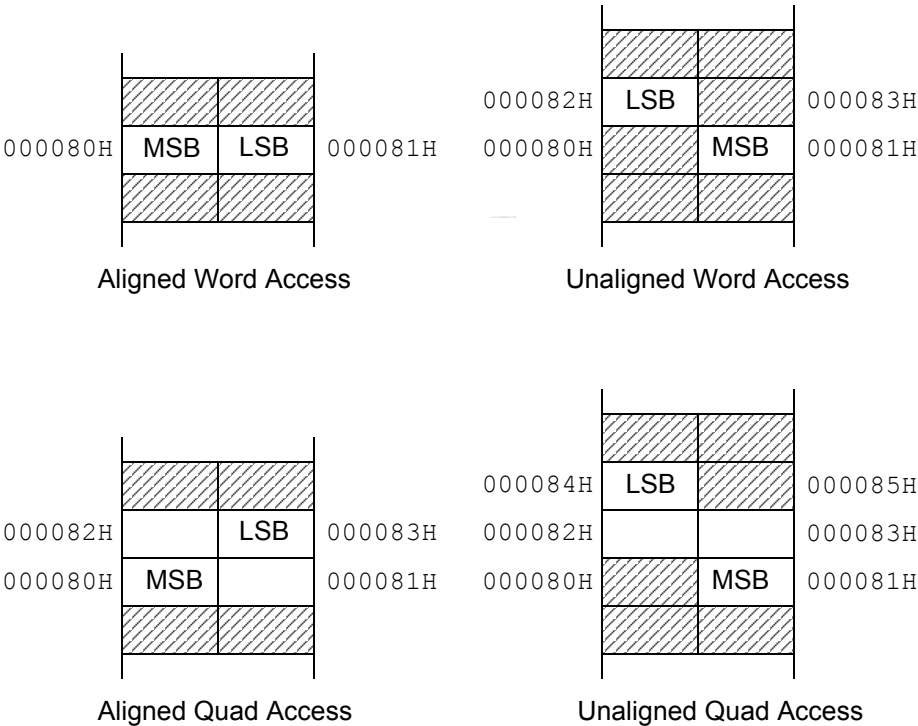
000080H MSB LSB 000081H

Aligned Word Access

000082H LSB 000083H
000080H MSB 000081H

Unaligned Word Access

000082H LSB 000083H
000080H MSB 000081H

Aligned Quad Access

000084H LSB 000085H
000082H 000083H
000080H MSB 000081H

Unaligned Quad Access